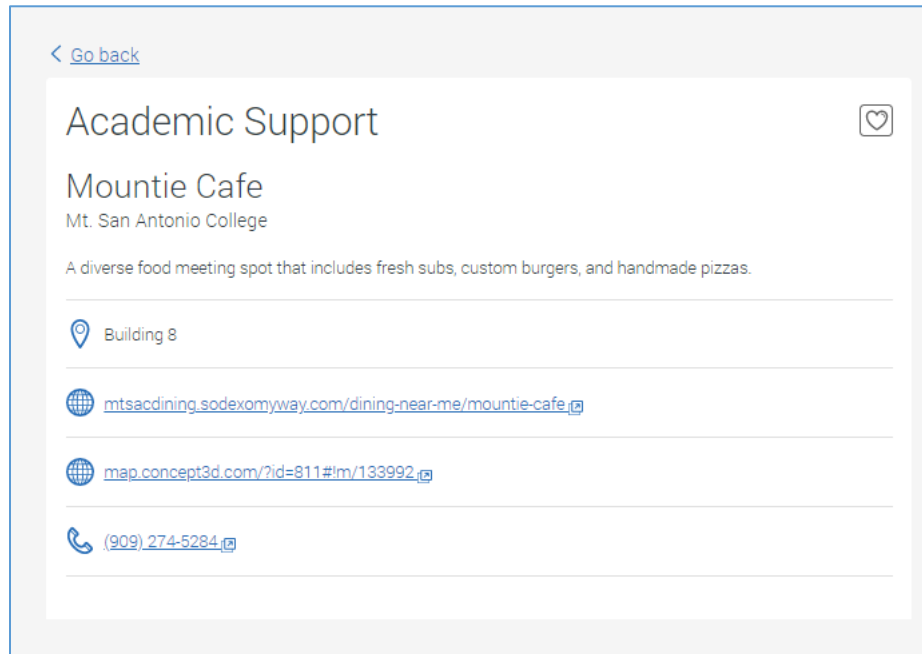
< Go back

Academic Support

Mountie Cafe
Mt. San Antonio College

A diverse food meeting spot that includes fresh subs, custom burgers, and handmade pizzas.

Building 8

mtsacdining.sodexomyway.com/dining-near-me/mountie-cafe

map.concept3d.com/?id=811#!m/133992

(909) 274-5284